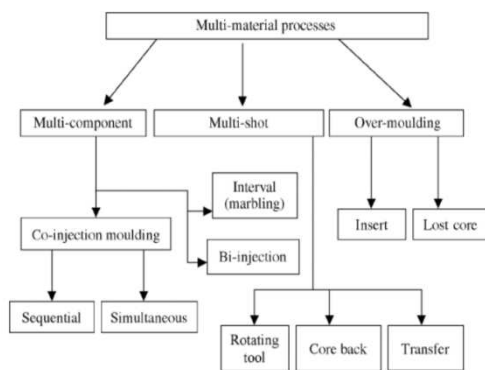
Multi-material processes

Multi-component

Multi-shot

Over-moulding

Interval (marbling)

Co-injection moulding

Bi-injection

Insert

Lost core

Sequential

Simultaneous

Rotating tool

Core back

Transfer